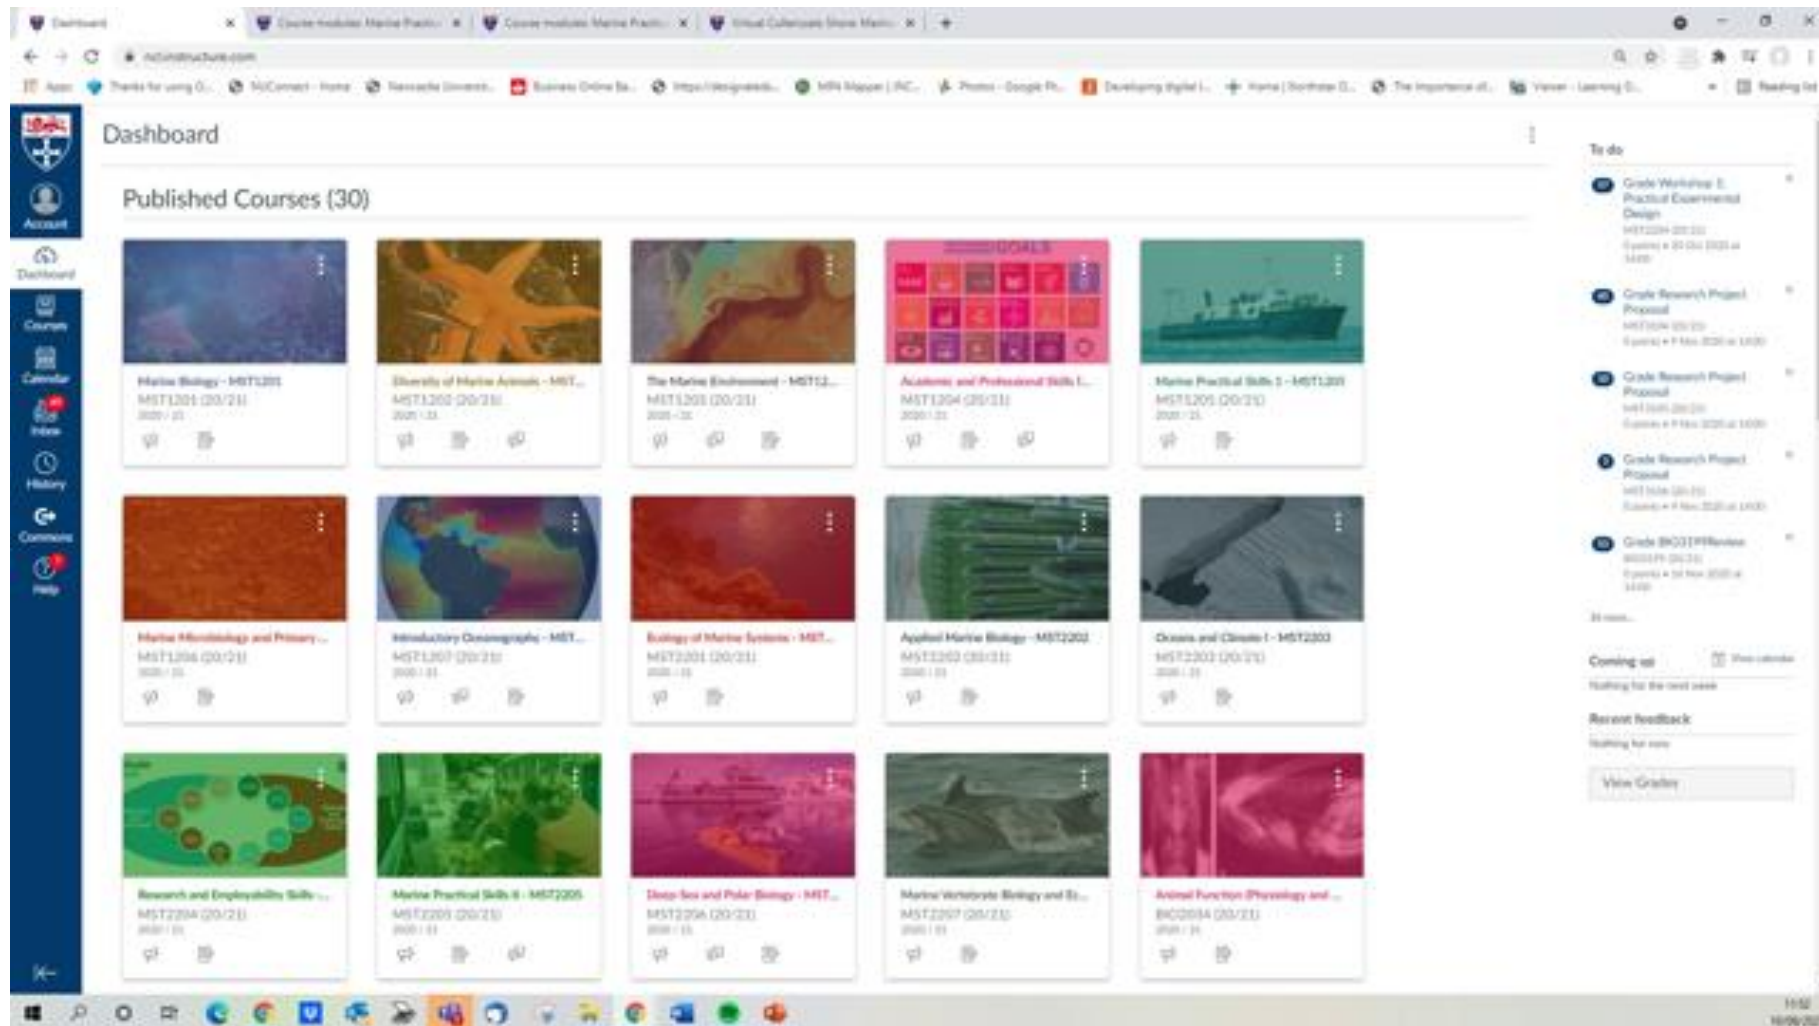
Dashboard

Published Courses (30)

Account
Dashboard
Courses
Calendar
Inbox
History
Commons
Help

Marine Biology - MST1201
MST1201 (20/21)
2020 / 21

Diversity of Marine Animals - MST...
MST1202 (20/21)
2020 / 21

The Marine Environment - MST12...
MST1203 (20/21)
2020 / 21

GOALS

Academic and Professional Skills I...
MST1204 (20/21)
2020 / 21

Marine Practical Skills 1 - MST1205
MST1205 (20/21)
2020 / 21

Marine Microbiology and Primary...
MST1206 (20/21)
2020 / 21

Introductory Oceanography - MST...
MST1207 (20/21)
2020 / 21

Ecology of Marine Systems - MST...
MST2201 (20/21)
2020 / 21

Applied Marine Biology - MST2202
MST2202 (20/21)
2020 / 21

Oceans and Climate I - MST2203
MST2203 (20/21)
2020 / 21

Research and Employability Skills -...
MST2204 (20/21)
2020 / 21

Marine Practical Skills II - MST2205
MST2205 (20/21)
2020 / 21

Deep Sea and Polar Biology - MST...
MST2206 (20/21)
2020 / 21

Marine Vertebrate Biology and Ec...
MST2207 (20/21)
2020 / 21

Animal Function (Physiology and ...
BIO2004 (20/21)
2020 / 21

To do

Grade Workshop 1: Practical Experimental Design
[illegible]

Grade Research Project Proposal
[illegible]

Grade Research Project Proposal
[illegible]

Grade Research Project Proposal
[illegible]

Grade BIO3199Review
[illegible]

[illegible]

Coming up
View calendar
Nothing for the next week

Recent feedback
Nothing for now

View Grades